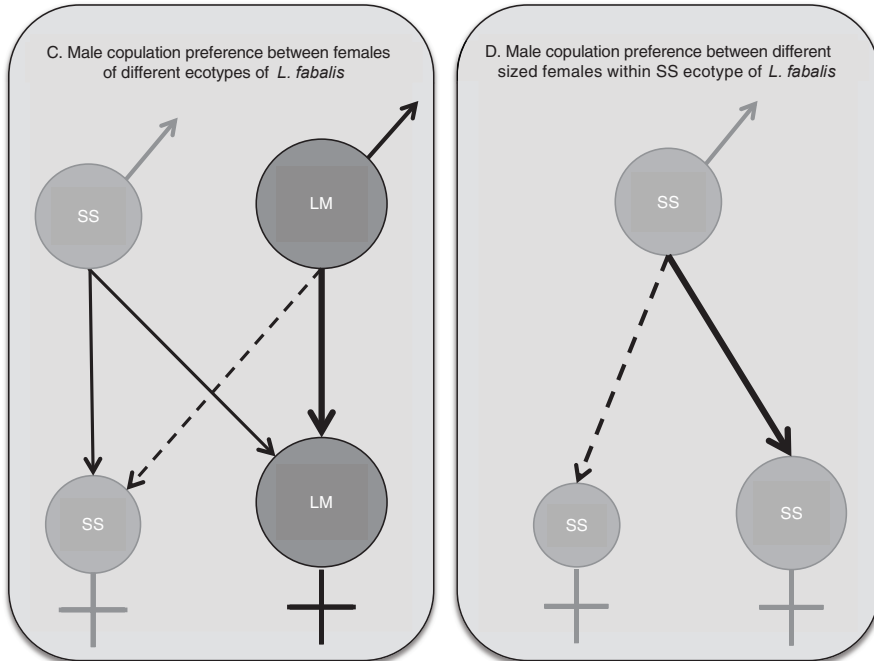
C. Male copulation preference between females of different ecotypes of *L. fabalis*

SS

LM

SS

LM

D. Male copulation preference between different sized females within SS ecotype of *L. fabalis*

SS

SS

SS